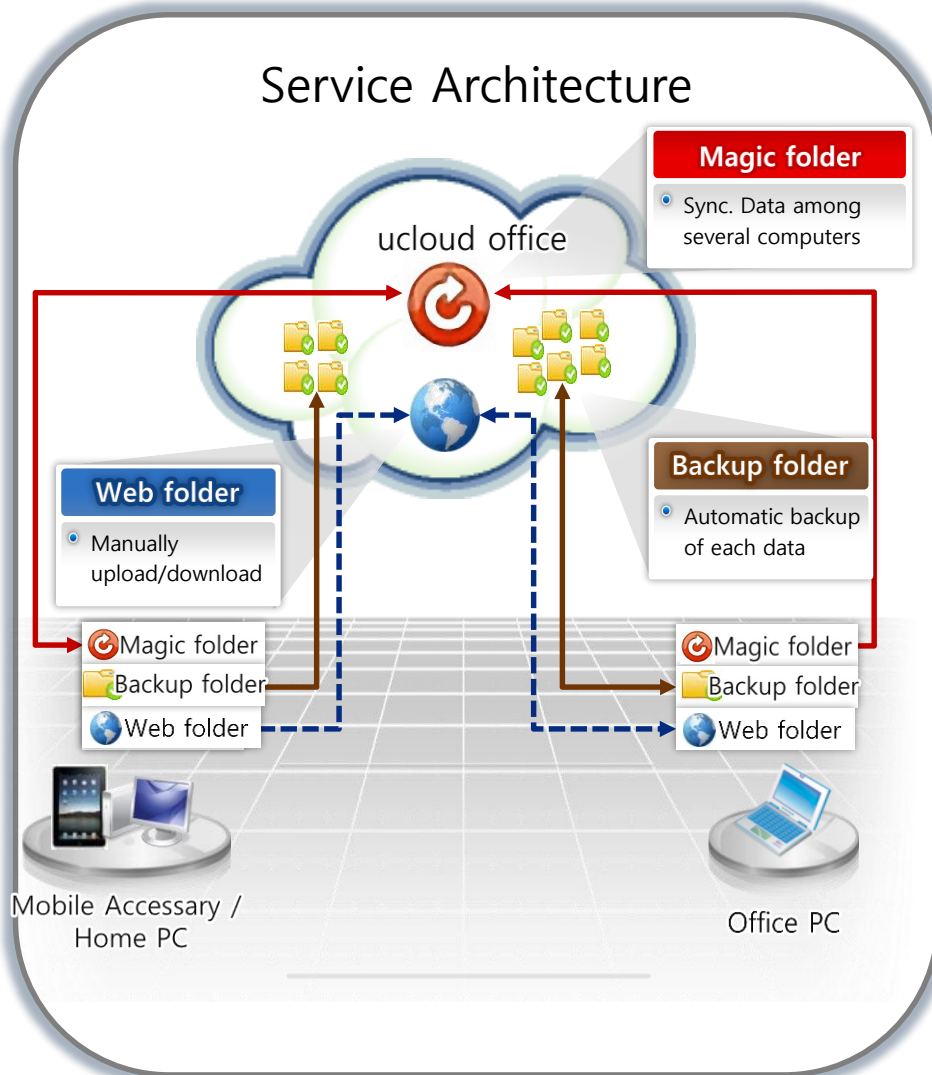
Service Architecture

Magic folder

Sync. Data among several computers

ucloud office

Web folder

Manually upload/download

Backup folder

Automatic backup of each data

Magic folder
Backup folder
Web folder

Magic folder
Backup folder
Web folder

Mobile Accessary / Home PC

Office PC